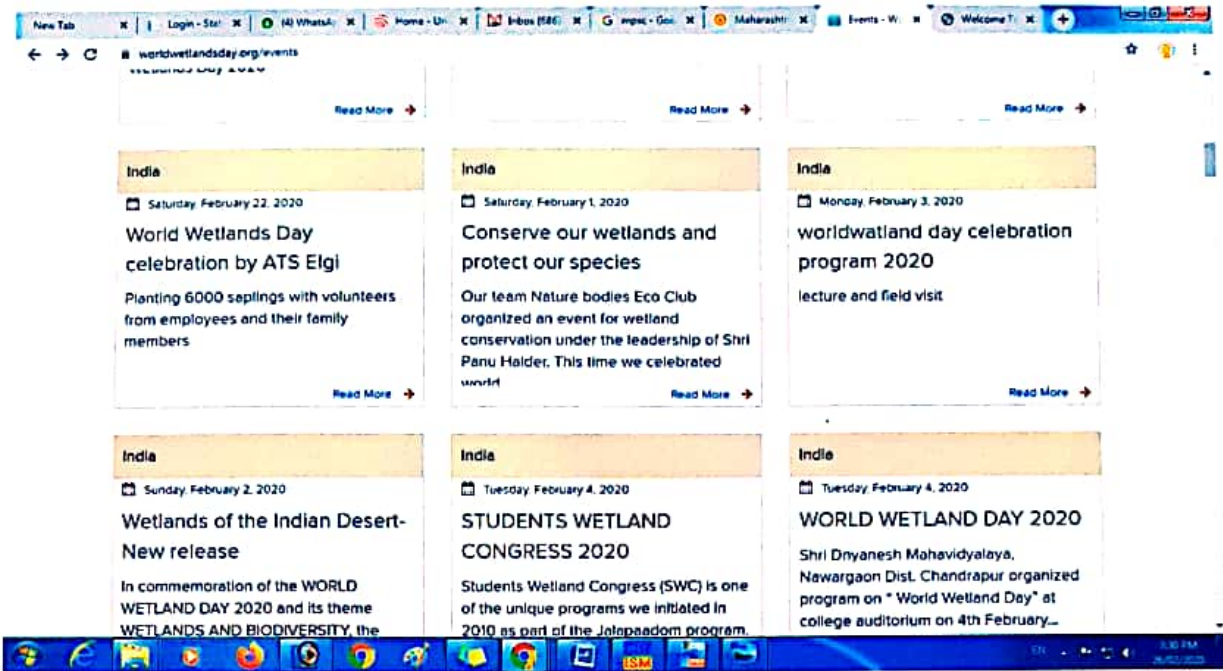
New Tab | Login - Stat | (4) WhatsApp | Home - Un | Inbox (586) | mpsc - Goo | Maharashtr | Events - W | Welcome T

worldwetlandsday.org/events

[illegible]

Read More

Read More

Read More

India

Saturday, February 22, 2020

World Wetlands Day celebration by ATS Elgi

Planting 6000 saplings with volunteers from employees and their family members

Read More

India

Saturday, February 1, 2020

Conserve our wetlands and protect our species

Our team Nature bodies Eco Club organized an event for wetland conservation under the leadership of Shri Panu Halder. This time we celebrated world

Read More

India

Monday, February 3, 2020

worldwatland day celebration program 2020

lecture and field visit

Read More

India

Sunday, February 2, 2020

Wetlands of the Indian Desert-New release

In commemoration of the WORLD WETLAND DAY 2020 and its theme WETLANDS AND BIODIVERSITY, the

India

Tuesday, February 4, 2020

STUDENTS WETLAND CONGRESS 2020

Students Wetland Congress (SWC) is one of the unique programs we initiated in 2010 as part of the Jalapaadom program.

India

Tuesday, February 4, 2020

WORLD WETLAND DAY 2020

Shri Dnyanesh Mahavidyalaya, Nawargaon Dist. Chandrapur organized program on " World Wetland Day" at college auditorium on 4th February...

ISM

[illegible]